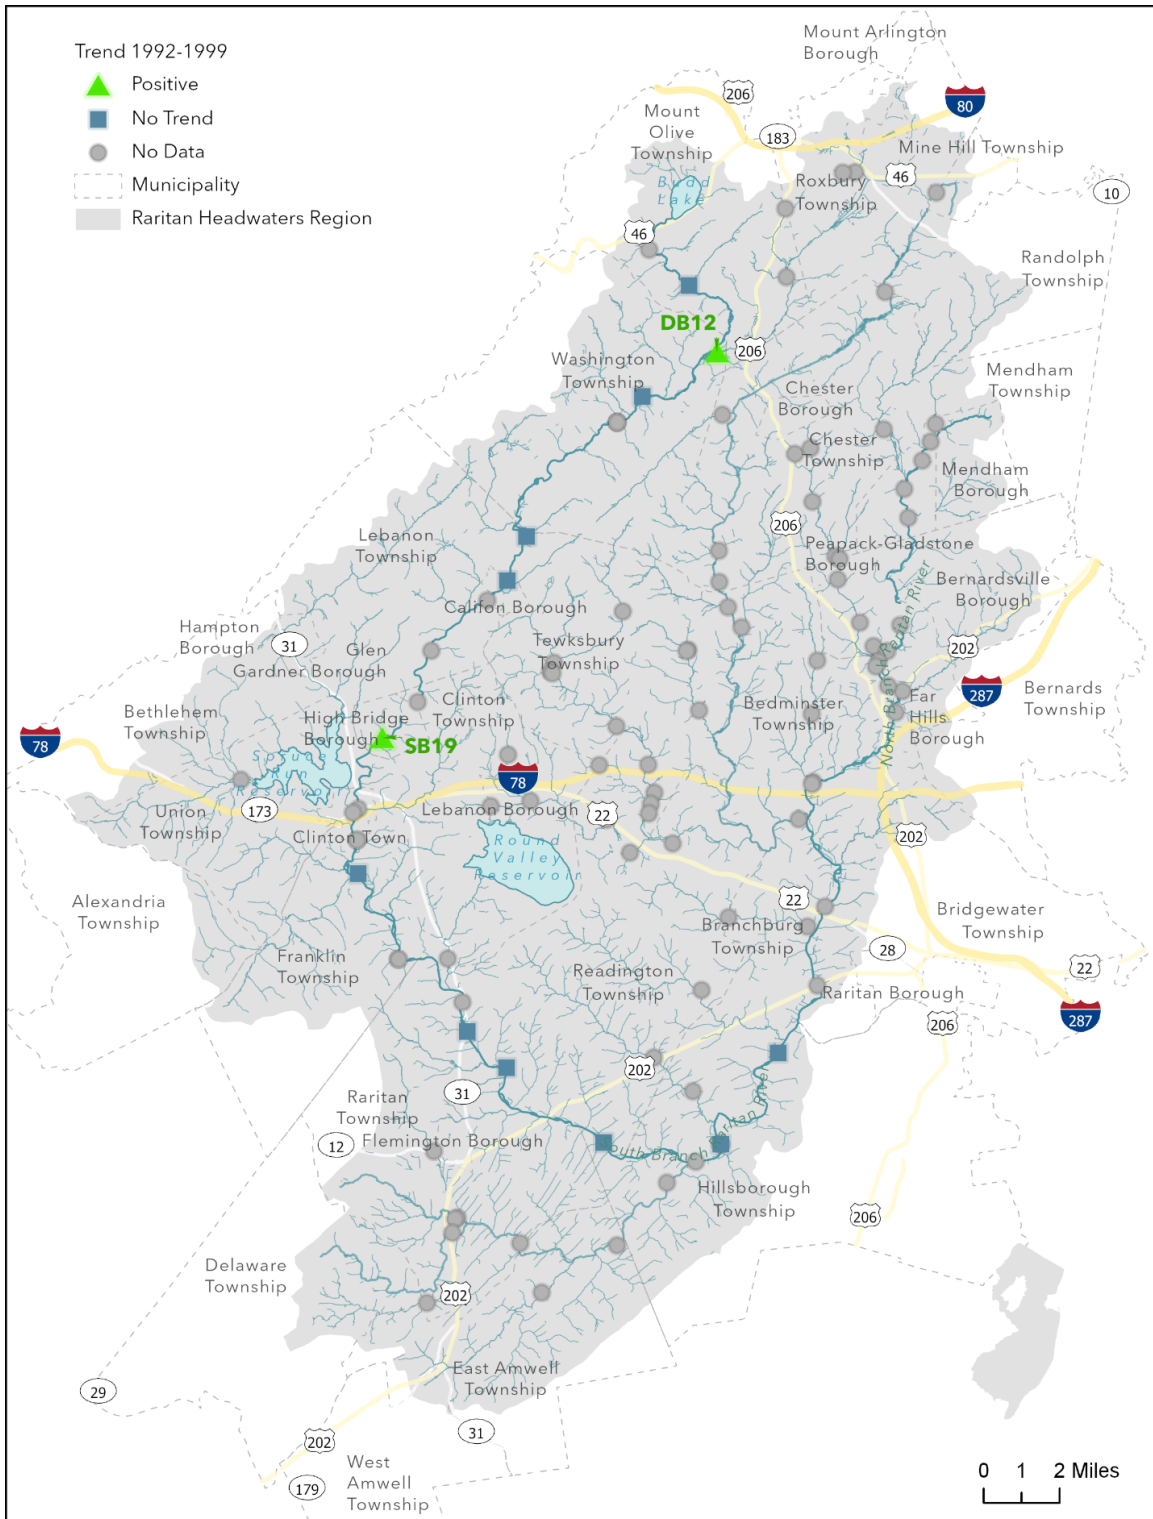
Trend 1992-1999
Positive
No Trend
No Data
Municipality
Raritan Headwaters Region

Mount Arlington Borough
206
80
Mount Olive Township
183
Mine Hill Township
Budd Lake
Roxbury Township
46
10
46
Randolph Township
DB12
206
Washington Township
Mendham Township
Chester Borough
Chester Township
Mendham Borough
Lebanon Township
206
Peapack-Gladstone Borough
Bernardsville Borough
Califon Borough
North Branch Raritan River
Hampton Borough
31
Glen Gardner Borough
Tewksbury Township
202
Bernards Township
287
Far Hills Borough
Bedminster Township
Bethlehem Township
Clinton Township
High Bridge Borough
SB19
78
Spruce Run
78
Lebanon Borough
22
Union Township
173
Clinton Town
202
Round Valley Reservoir
Alexandria Township
22
Bridgewater Township
Branchburg Township
28
22
Franklin Township
Readington Township
Raritan Borough
206
287
202
Raritan Township
31
12
Flemington Borough
South Branch Raritan River
Hillsborough Township
206
Delaware Township
202
East Amwell Township
29
31
202
West Amwell Township
179
0 1 2 Miles